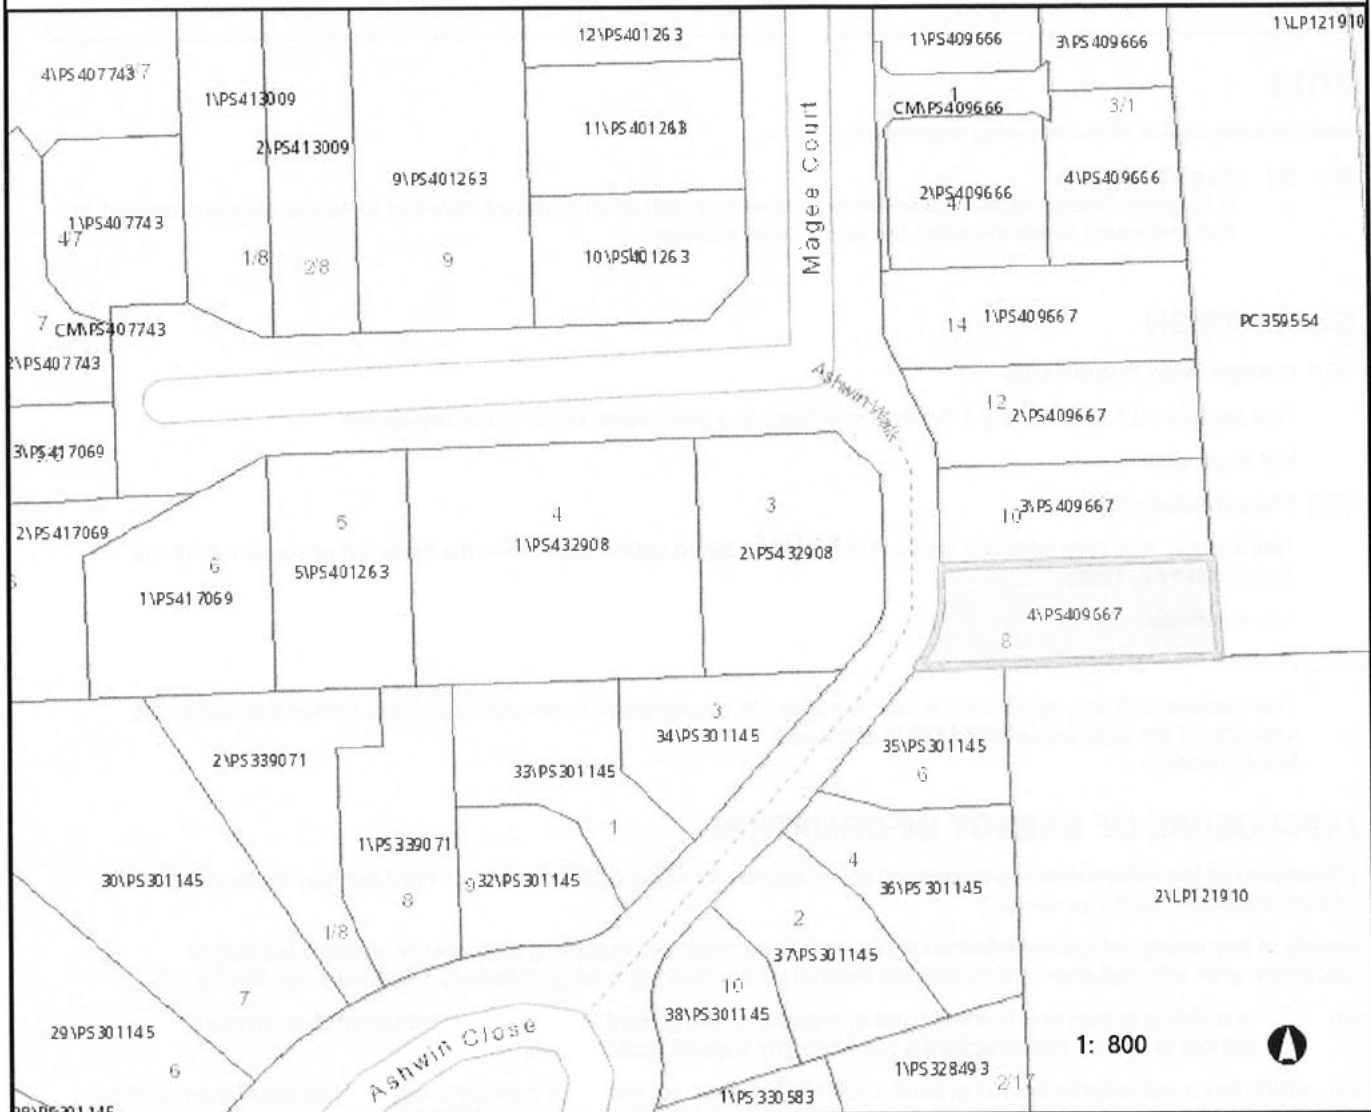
12\PS401263
1\PS409666
3\PS409666
1\LP121910
4\PS407743
3/7
1\PS413009
11\PS401263
1
CM\PS409666
3/1
2\PS413009
9\PS401263
Magee Court
2\PS409666
4/1
4\PS409666
1\PS407743
4/7
1/8
2/8
9
10\PS401263
14
1\PS409667
PC359554
7
CM\PS407743
2\PS407743
Ashwin Walk
12
2\PS409667
3\PS417069
3
2\PS417069
5
4
1\PS432908
2\PS432908
10
3\PS409667
6
1\PS417069
5\PS401263
4\PS409667
8
3
34\PS301145
2\PS339071
35\PS301145
6
33\PS301145
1
1\PS339071
4
30\PS301145
9
32\PS301145
8
36\PS301145
2\LP121910
1/8
2
7
37\PS301145
10
38\PS301145
29\PS301145
Ashwin Close
1: 800
6
1\PS328493
2/17
1\PS330583
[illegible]